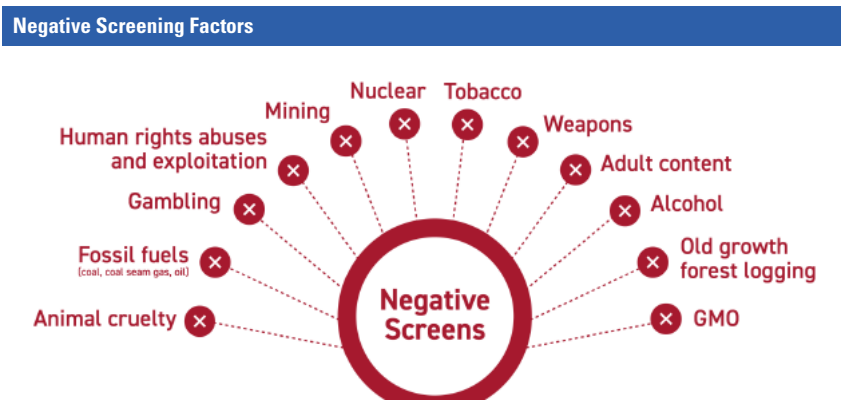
Negative Screening Factors

Mining

Nuclear

Tobacco

Weapons

Human rights abuses and exploitation

Adult content

Gambling

Alcohol

Fossil fuels (coal, coal seam gas, oil)

Old growth forest logging

Animal cruelty

GMO

Negative Screens